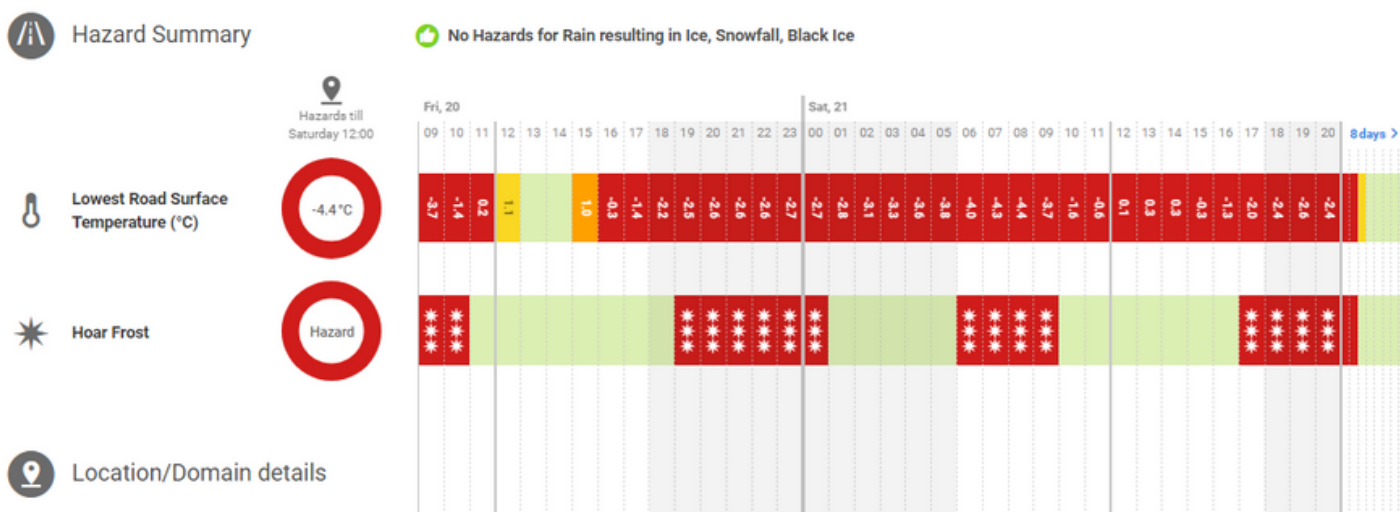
Hazard Summary

No Hazards for Rain resulting in Ice, Snowfall, Black Ice

Hazards till Saturday 12:00

Fri, 20

Sat, 21

| 09 | 10 | 11 | 12 | 13 | 14 | 15 | 16 | 17 | 18 | 19 | 20 | 21 | 22 | 23 | 00 | 01 | 02 | 03 | 04 | 05 | 06 | 07 | 08 | 09 | 10 | 11 | 12 | 13 | 14 | 15 | 16 | 17 | 18 | 19 | 20 |
|---|---|---|---|---|---|---|---|---|---|---|---|---|---|---|---|---|---|---|---|---|---|---|---|---|---|---|---|---|---|---|---|---|---|---|---|
| -3.7 | -1.4 | 0.2 | 1.1 | | | 1.0 | -0.3 | -1.4 | -2.2 | -2.5 | -2.6 | -2.6 | -2.6 | -2.7 | -2.7 | -2.8 | -3.1 | -3.3 | -3.6 | -3.8 | -4.0 | -4.3 | -4.4 | -3.7 | -1.6 | -0.6 | 0.1 | 0.3 | 0.3 | -0.3 | -1.3 | -2.0 | -2.4 | -2.6 | -2.4 |

8 days >

Lowest Road Surface Temperature (°C)

-4.4 °C

Hoar Frost

Hazard

Location/Domain details